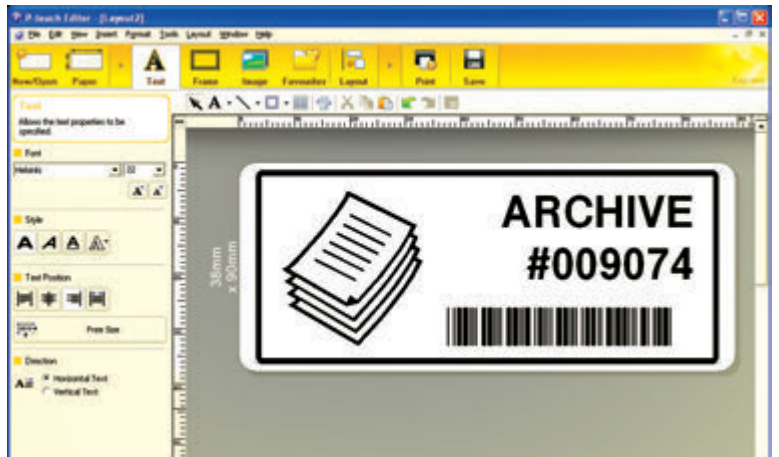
P-touch Editor - [Layout2]

File Edit View Insert Format Tools Layout Window Help

New/Open Paper Text Frame Image Favourites Layout Print Save

Text
Allows the text properties to be specified.

Font
Helvetic 22

Style

Text Position

Free Size

Direction
Horizontal Text
Vertical Text

38mm x 90mm

ARCHIVE
#009074